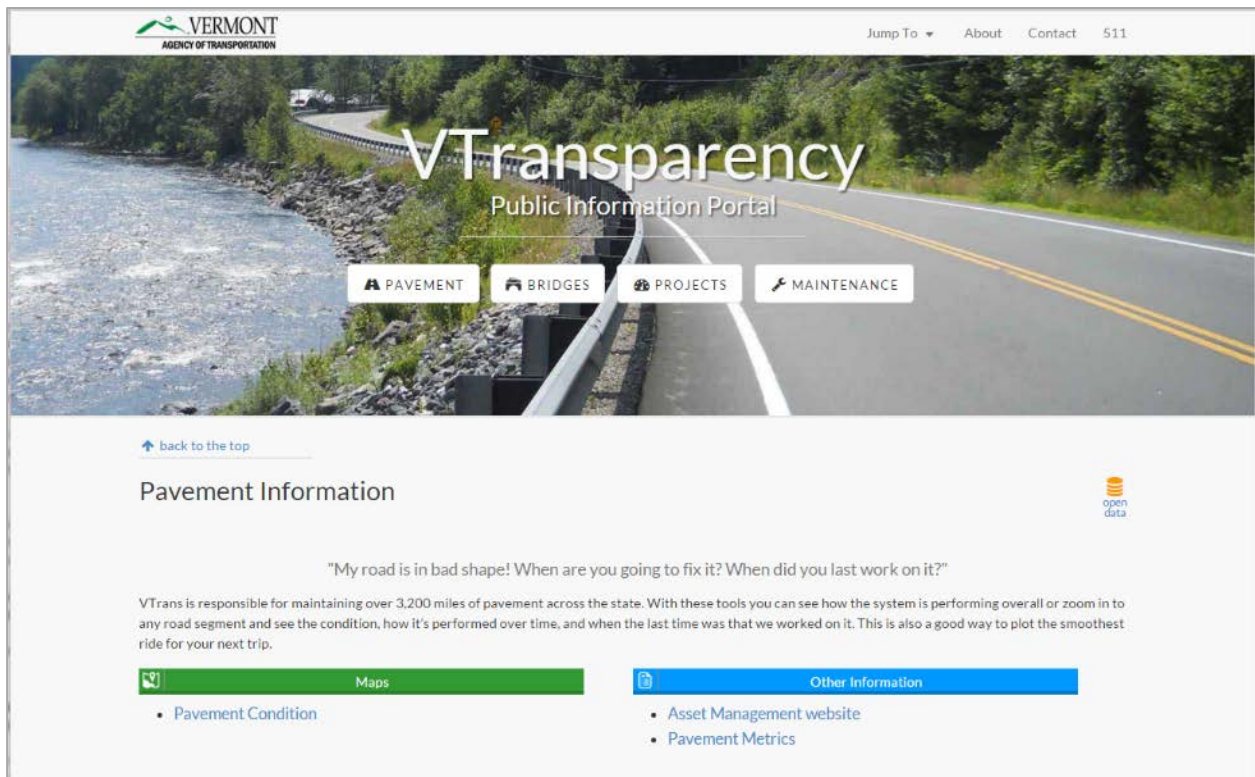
VERMONT
AGENCY OF TRANSPORTATION

Jump To About Contact 511

VTransparency
Public Information Portal

PAVEMENT BRIDGES PROJECTS MAINTENANCE

back to the top

Pavement Information

open data

"My road is in bad shape! When are you going to fix it? When did you last work on it?"

VTrans is responsible for maintaining over 3,200 miles of pavement across the state. With these tools you can see how the system is performing overall or zoom in to any road segment and see the condition, how it's performed over time, and when the last time was that we worked on it. This is also a good way to plot the smoothest ride for your next trip.

Maps

- Pavement Condition

Other Information

- Asset Management website
- Pavement Metrics